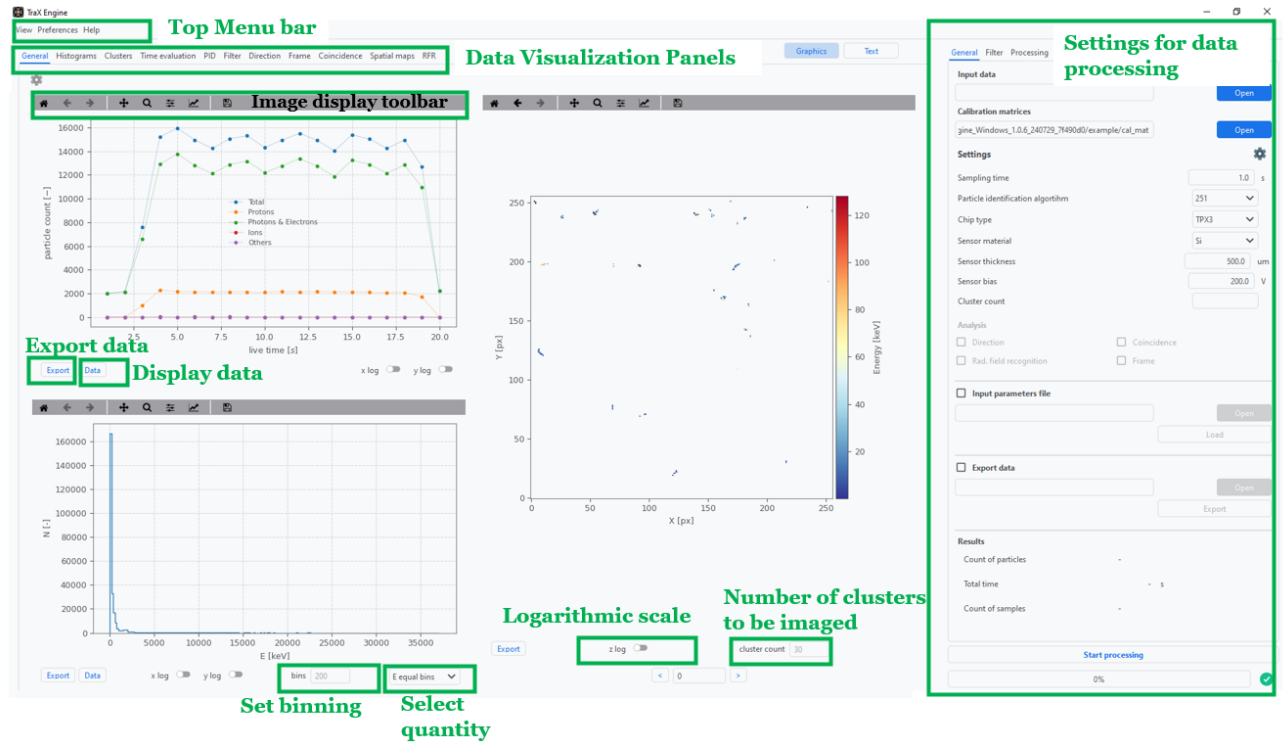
TraX Engine

View Preferences Help

Top Menu bar

General Histograms Clusters Time evaluation PID Filter Direction Frame Coincidence Spatial maps RFR

Data Visualization Panels

Graphics Text

Image display toolbar

16000
14000
12000
10000
8000
6000
4000
2000
0
particle count [–]

Total
Protons
Photons & Electrons
Ions
Others

2.5 5.0 7.5 10.0 12.5 15.0 17.5 20.0
live time [s]

Export data

Export Data

Display data

x log y log

160000
140000
120000
100000
80000
60000
40000
20000
0
N [-]

0 5000 10000 15000 20000 25000 30000 35000
E [keV]

Export Data x log y log

bins 200

E equal bins

Set binning

Select quantity

250
200
150
100
50
0
Y [px]

0 50 100 150 200 250
X [px]

120
100
80
60
40
20
Energy [keV]

Logarithmic scale

Number of clusters to be imaged

Export z log cluster count 30

< 0 >

Settings for data processing

General Filter Processing

Input data

Open

Calibration matrices

gine_Windows_1.0.6_240729_7f490d0/example/cal_mat

Open

Settings

Sampling time 1.0 s

Particle identification algortihm 251

Chip type TPX3

Sensor material Si

Sensor thickness 500.0 um

Sensor bias 200.0 V

Cluster count

Analysis

Direction
Coincidence
Rad. field recognition
Frame

Input parameters file

Open

Load

Export data

Open

Export

Results

Count of particles -

Total time - s

Count of samples -

Start processing

0%